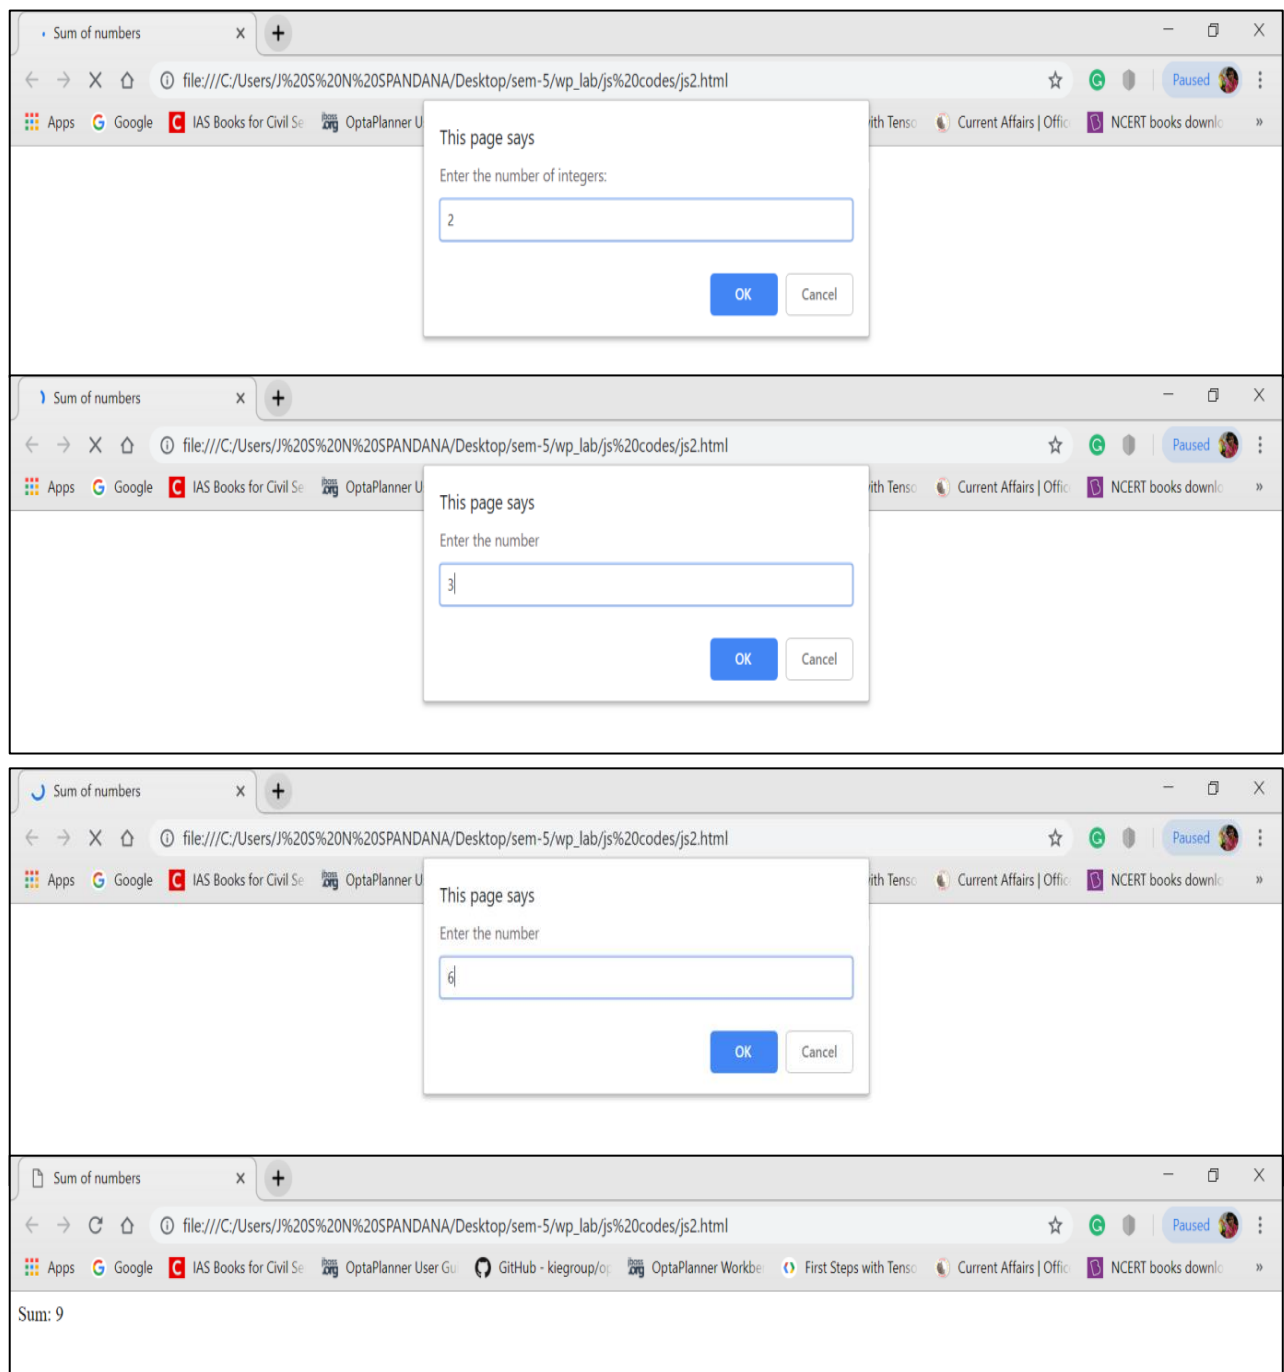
Sum of numbers ×
+
file:///C:/Users/J%20S%20N%20SPANDANA/Desktop/sem-5/wp_lab/js%20codes/js2.html
Paused
Apps Google IAS Books for Civil Se OptaPlanner U ith Tenso Current Affairs | Offic NCERT books downlo »

This page says
Enter the number of integers:
2
OK Cancel

Sum of numbers ×
+
file:///C:/Users/J%20S%20N%20SPANDANA/Desktop/sem-5/wp_lab/js%20codes/js2.html
Paused
Apps Google IAS Books for Civil Se OptaPlanner U ith Tenso Current Affairs | Offic NCERT books downlo »

This page says
Enter the number
3
OK Cancel

Sum of numbers ×
+
file:///C:/Users/J%20S%20N%20SPANDANA/Desktop/sem-5/wp_lab/js%20codes/js2.html
Paused
Apps Google IAS Books for Civil Se OptaPlanner U ith Tenso Current Affairs | Offic NCERT books downlo »

This page says
Enter the number
6
OK Cancel

Sum of numbers ×
+
file:///C:/Users/J%20S%20N%20SPANDANA/Desktop/sem-5/wp_lab/js%20codes/js2.html
Paused
Apps Google IAS Books for Civil Se OptaPlanner User Gu GitHub - kiegroup/o OptaPlanner Workbe First Steps with Tenso Current Affairs | Offic NCERT books downlo »

Sum: 9